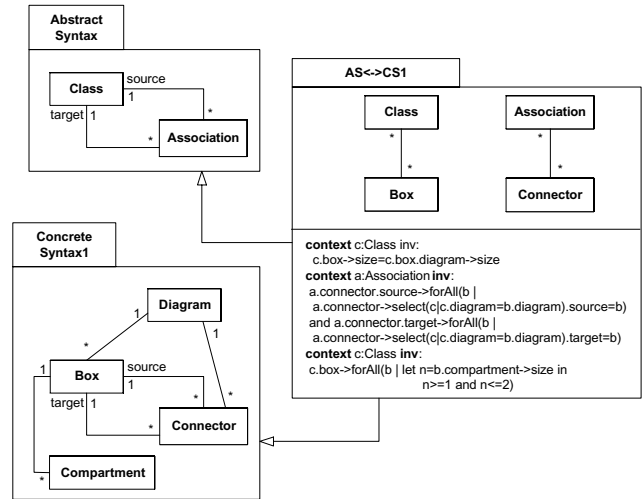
Abstract Syntax

Class
source
1
*
target 1
*
Association

AS<->CS1

Class
*
*
Box

Association
*
*
Connector

context c:Class inv:
c.box->size=c.box.diagram->size
context a:Association inv:
a.connector.source->forAll(b |
a.connector->select(c|c.diagram=b.diagram).source=b)
and a.connector.target->forAll(b |
a.connector->select(c|c.diagram=b.diagram).target=b)
context c:Class inv:
c.box->forAll(b | let n=b.compartment->size in
n>=1 and n<=2)

Concrete Syntax1

Diagram
1
*
1
Box
source
1
*
target 1
*
Connector
1
*
Compartment